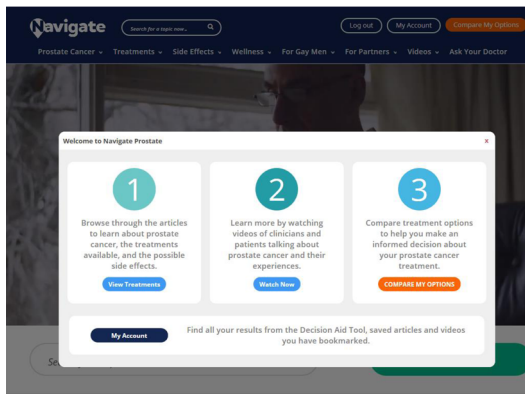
Navigate

Search for a topic now...

Log out

My Account

Compare My Options

Prostate Cancer ⌄ Treatments ⌄ Side Effects ⌄ Wellness ⌄ For Gay Men ⌄ For Partners ⌄ Videos ⌄ Ask Your Doctor

Welcome to Navigate Prostate

×

1

Browse through the articles to learn about prostate cancer, the treatments available, and the possible side effects.

View Treatments

2

Learn more by watching videos of clinicians and patients talking about prostate cancer and their experiences.

Watch Now

3

Compare treatment options to help you make an informed decision about your prostate cancer treatment.

COMPARE MY OPTIONS

My Account

Find all your results from the Decision Aid Tool, saved articles and videos you have bookmarked.

Se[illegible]